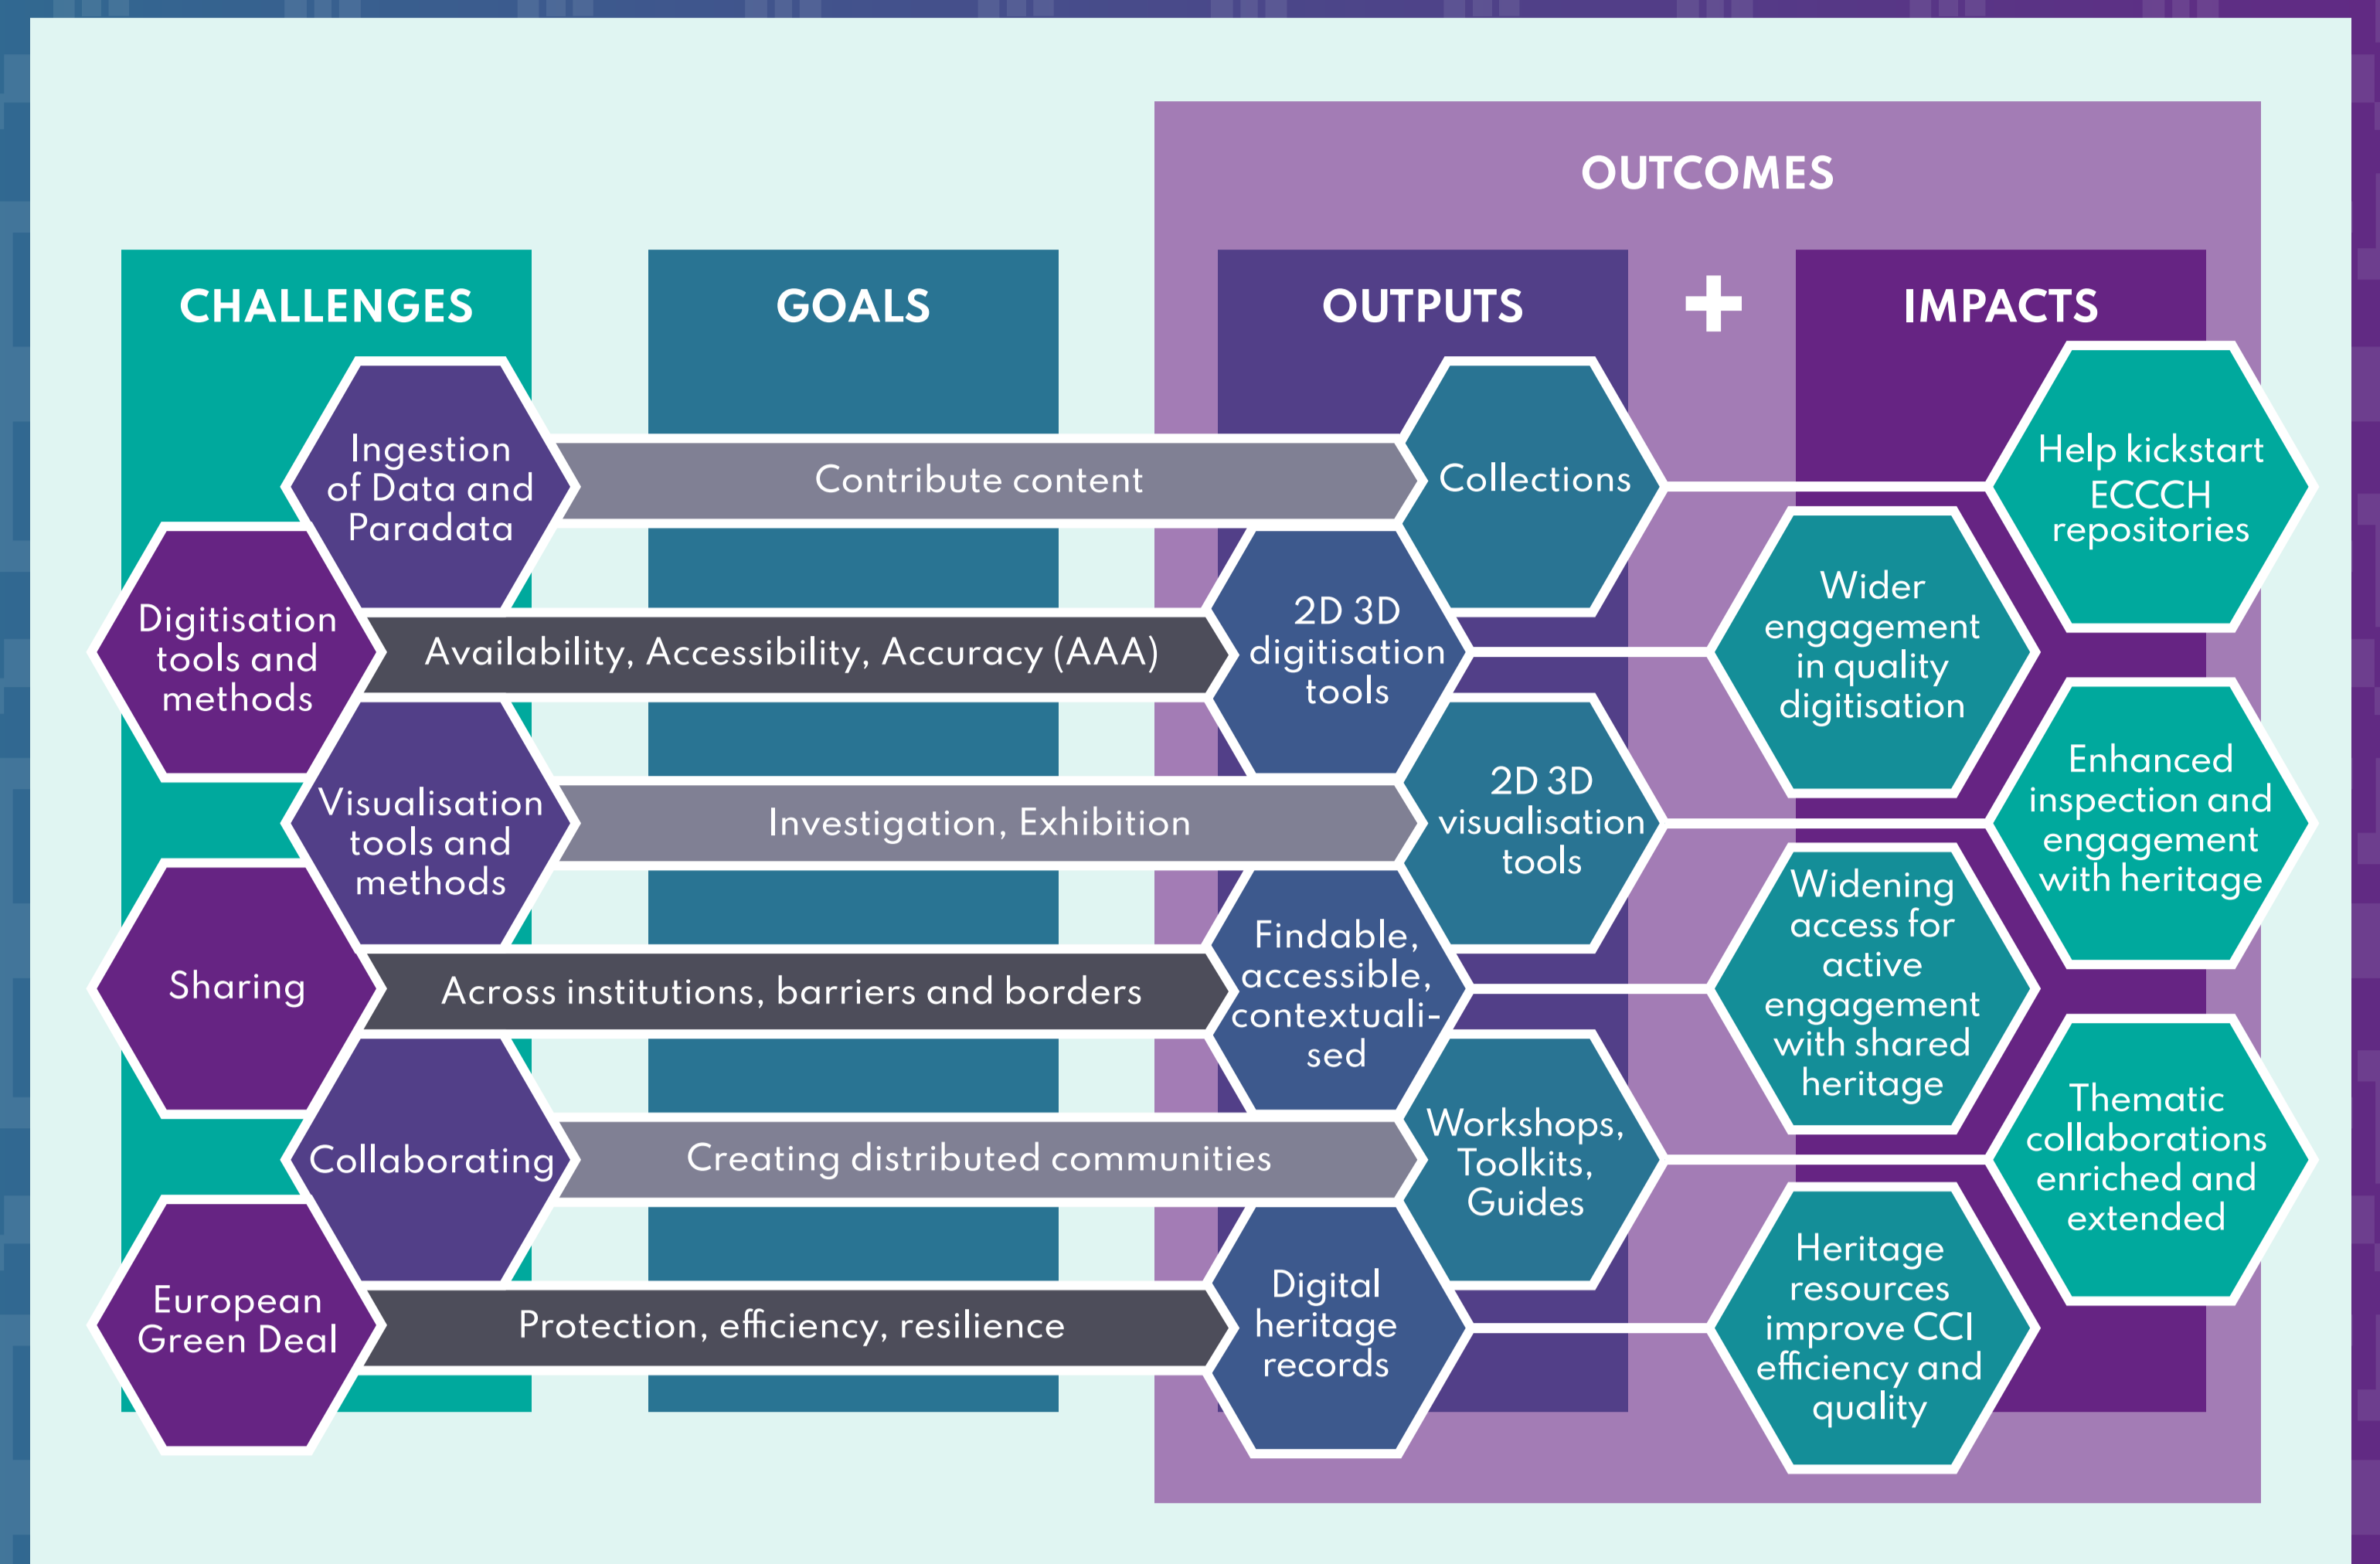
OUTCOMES

CHALLENGES

GOALS

OUTPUTS

+

IMPACTS

Ingestion of Data and Paradata

Contribute content

Collections

Help kickstart ECCCH repositories

Digitisation tools and methods

Availability, Accessibility, Accuracy (AAA)

2D 3D digitisation tools

Wider engagement in quality digitisation

Visualisation tools and methods

Investigation, Exhibition

2D 3D visualisation tools

Enhanced inspection and engagement with heritage

Sharing

Across institutions, barriers and borders

Findable, accessible, contextualised

Widening access for active engagement with shared heritage

Collaborating

Creating distributed communities

Workshops, Toolkits, Guides

Thematic collaborations enriched and extended

European Green Deal

Protection, efficiency, resilience

Digital heritage records

Heritage resources improve CCI efficiency and quality